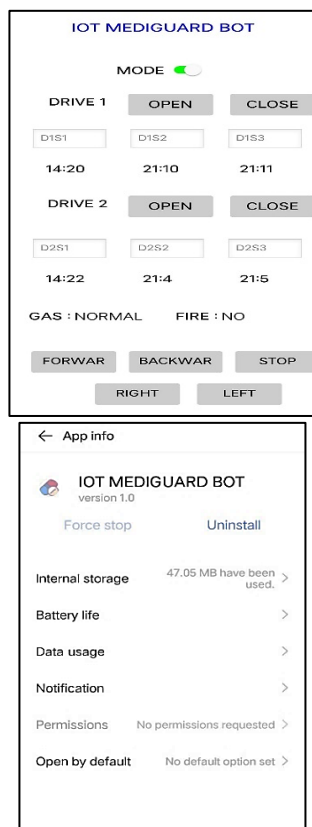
IOT MEDIGUARD BOT

MODE

DRIVE 1 OPEN CLOSE

D1S1 D1S2 D1S3

14:20 21:10 21:11

DRIVE 2 OPEN CLOSE

D2S1 D2S2 D2S3

14:22 21:4 21:5

GAS : NORMAL FIRE : NO

FORWAR BACKWAR STOP

RIGHT LEFT

← App info

IOT MEDIGUARD BOT
version 1.0

Force stop Uninstall

Internal storage 47.05 MB have been used. >

Battery life >

Data usage >

Notification >

Permissions No permissions requested >

Open by default No default option set >